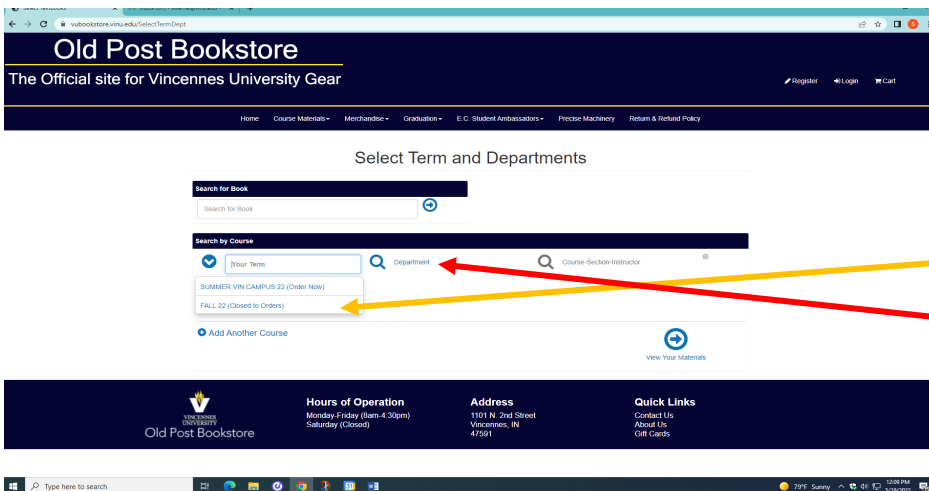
vubookstore.vinu.edu/SelectTermDept

Old Post Bookstore

The Official site for Vincennes University Gear

Register Login Cart

Home Course Materials Merchandise Graduation E.C. Student Ambassadors Precise Machinery Return & Refund Policy

Select Term and Departments

Search for Book

Search for Book

Search by Course

Your Term

Department

Course-Section-Instructor

SUMMER VIN CAMPUS 22 (Order Now)

FALL 22 (Closed to Orders)

Add Another Course

View Your Materials

VINCENNES UNIVERSITY
Old Post Bookstore

Hours of Operation
Monday-Friday (8am-4:30pm)
Saturday (Closed)

Address
1101 N. 2nd Street
Vincennes, IN
47591

Quick Links
Contact Us
About Us
Gift Cards

Type here to search

79°F Sunny 12:09 PM